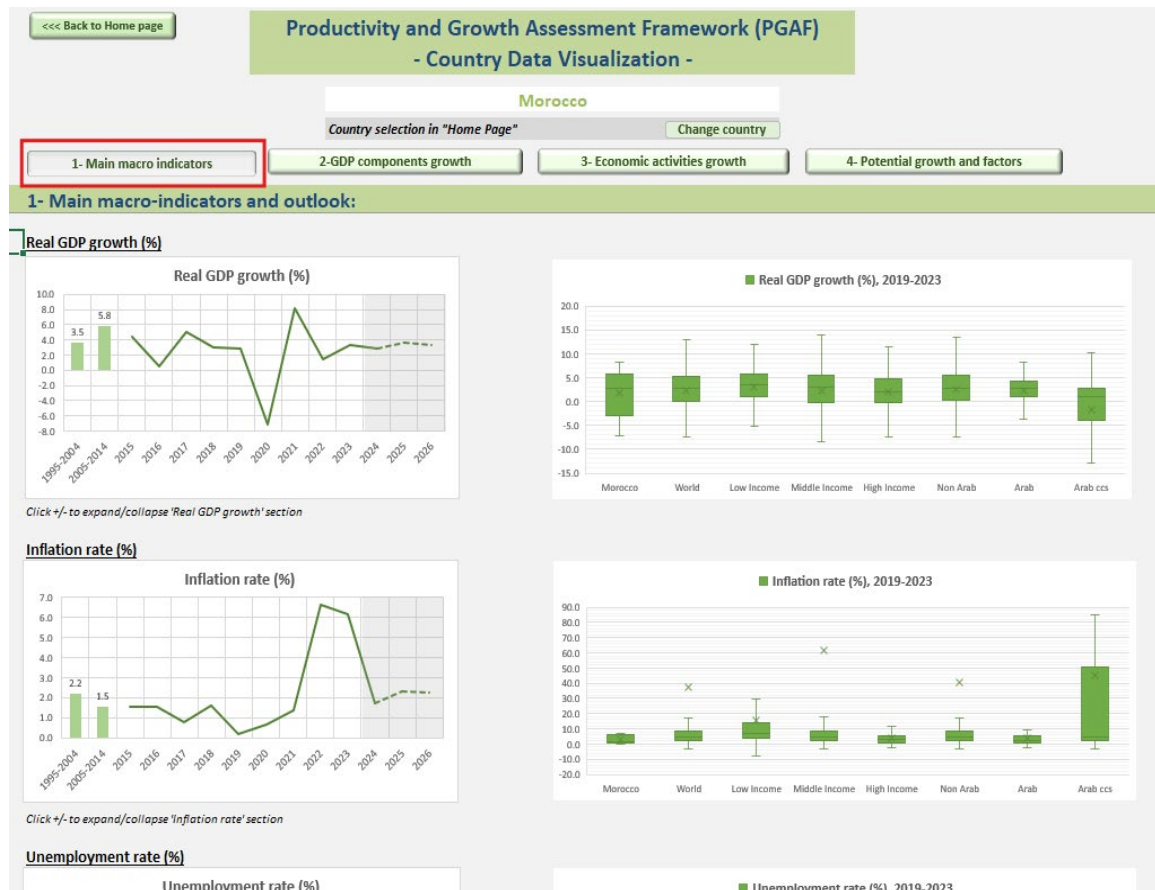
<<< Back to Home page

Productivity and Growth Assessment Framework (PGAF)
- Country Data Visualization -

Morocco

Country selection in "Home Page"

Change country

1- Main macro indicators

2-GDP components growth

3- Economic activities growth

4- Potential growth and factors

1- Main macro-indicators and outlook:

Real GDP growth (%)

Real GDP growth (%)

10.0
8.0
6.0
4.0
2.0
0.0
-2.0
-4.0
-6.0
-8.0

3.5
5.8

1995-2004
2005-2014
2015
2016
2017
2018
2019
2020
2021
2022
2023
2024
2025
2026

Real GDP growth (%), 2019-2023

20.0
15.0
10.0
5.0
0.0
-5.0
-10.0
-15.0

Morocco
World
Low Income
Middle Income
High Income
Non Arab
Arab
Arab ccs

Click +/- to expand/collapse 'Real GDP growth' section

Inflation rate (%)

Inflation rate (%)

7.0
6.0
5.0
4.0
3.0
2.0
1.0
0.0

2.2
1.5

1995-2004
2005-2014
2015
2016
2017
2018
2019
2020
2021
2022
2023
2024
2025
2026

Inflation rate (%), 2019-2023

90.0
80.0
70.0
60.0
50.0
40.0
30.0
20.0
10.0
0.0
-10.0
-20.0

Morocco
World
Low Income
Middle Income
High Income
Non Arab
Arab
Arab ccs

Click +/- to expand/collapse 'Inflation rate' section

Unemployment rate (%)

Unemployment rate (%)

Unemployment rate (%), 2019-2023